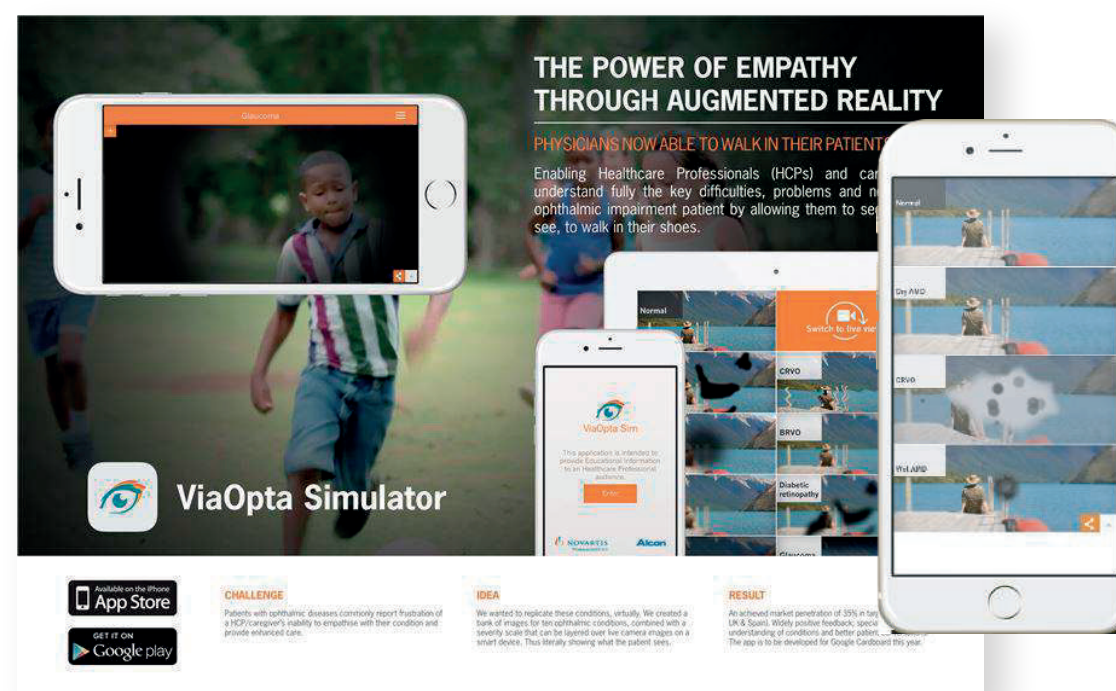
THE POWER OF EMPATHY THROUGH AUGMENTED REALITY

PHYSICIANS NOW ABLE TO WALK IN THEIR PATIENT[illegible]

Enabling Healthcare Professionals (HCPs) and car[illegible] understand fully the key difficulties, problems and n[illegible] ophthalmic impairment patient by allowing them to se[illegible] see, to walk in their shoes.

Glaucoma

Normal

Switch to live vi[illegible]

CRVO

BRVO

Diabetic retinopathy

Glaucoma

ViaOpta Sim

This application is intended to provide Educational information to an Healthcare Professional audience.

Enter

NOVARTIS

Alcon

Normal

Dry AMD

CRVO

Wet AMD

ViaOpta Simulator

Available on the iPhone App Store

GET IT ON Google play

CHALLENGE

Patients with ophthalmic diseases commonly report frustration of a HCP/caregiver's inability to empathise with their condition and provide enhanced care.

IDEA

We wanted to replicate these conditions, virtually. We created a bank of images for ten ophthalmic conditions, combined with a severity scale that can be layered over live camera images on a smart device. Thus literally showing what the patient sees.

RESULT

An achieved market penetration of 35% in Ita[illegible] UK & Spain. Widely positive feedback; speci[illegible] understanding of conditions and better patient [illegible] The app is to be developed for Google Cardboard this year.